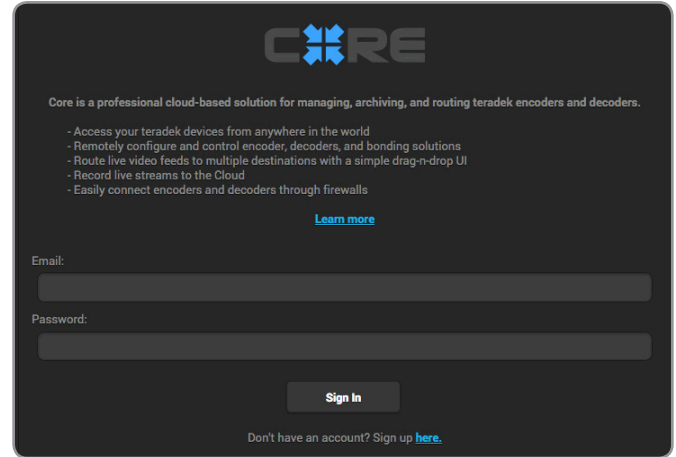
CORE

Core is a professional cloud-based solution for managing, archiving, and routing teradek encoders and decoders.

- Access your teradek devices from anywhere in the world
- Remotely configure and control encoder, decoders, and bonding solutions
- Route live video feeds to multiple destinations with a simple drag-n-drop UI
- Record live streams to the Cloud
- Easily connect encoders and decoders through firewalls

Learn more

Email:

Password:

Sign In

Don't have an account? Sign up here.